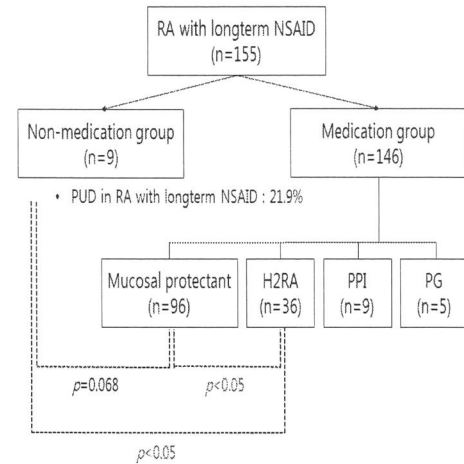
RA with longterm NSAID
(n=155)

Non-medication group
(n=9)

Medication group
(n=146)

• PUD in RA with longterm NSAID : 21.9%

Mucosal protectant
(n=96)

H2RA
(n=36)

PPI
(n=9)

PG
(n=5)

$p$=0.068

$p$<0.05

$p$<0.05